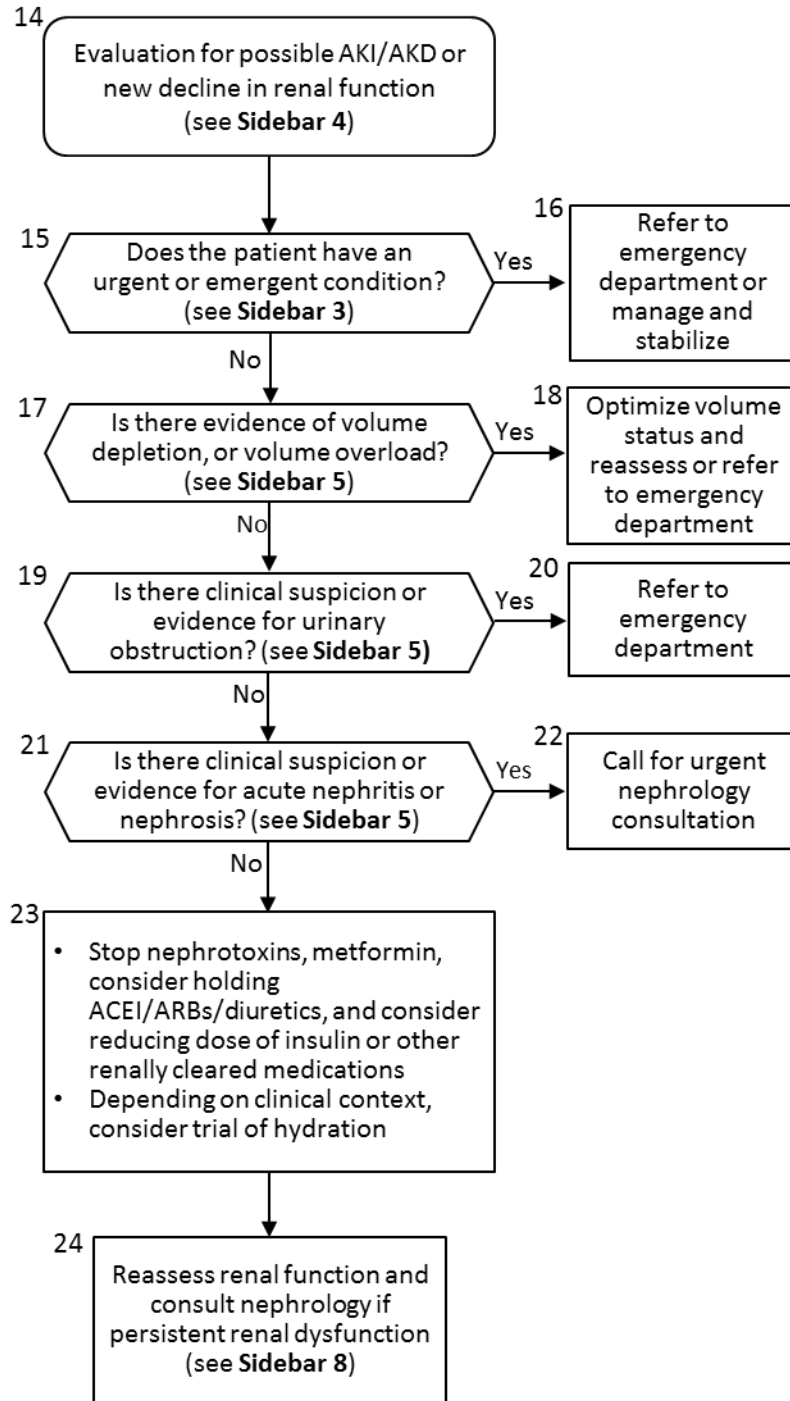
14
Evaluation for possible AKI/AKD or new decline in renal function (see **Sidebar 4**)

15
Does the patient have an urgent or emergent condition? (see **Sidebar 3**)

Yes

16
Refer to emergency department or manage and stabilize

No

17
Is there evidence of volume depletion, or volume overload? (see **Sidebar 5**)

Yes

18
Optimize volume status and reassess or refer to emergency department

No

19
Is there clinical suspicion or evidence for urinary obstruction? (see **Sidebar 5)**

Yes

20
Refer to emergency department

No

21
Is there clinical suspicion or evidence for acute nephritis or nephrosis? (see **Sidebar 5**)

Yes

22
Call for urgent nephrology consultation

No

23
• Stop nephrotoxins, metformin, consider holding ACEI/ARBs/diuretics, and consider reducing dose of insulin or other renally cleared medications
• Depending on clinical context, consider trial of hydration

24
Reassess renal function and consult nephrology if persistent renal dysfunction (see **Sidebar 8**)